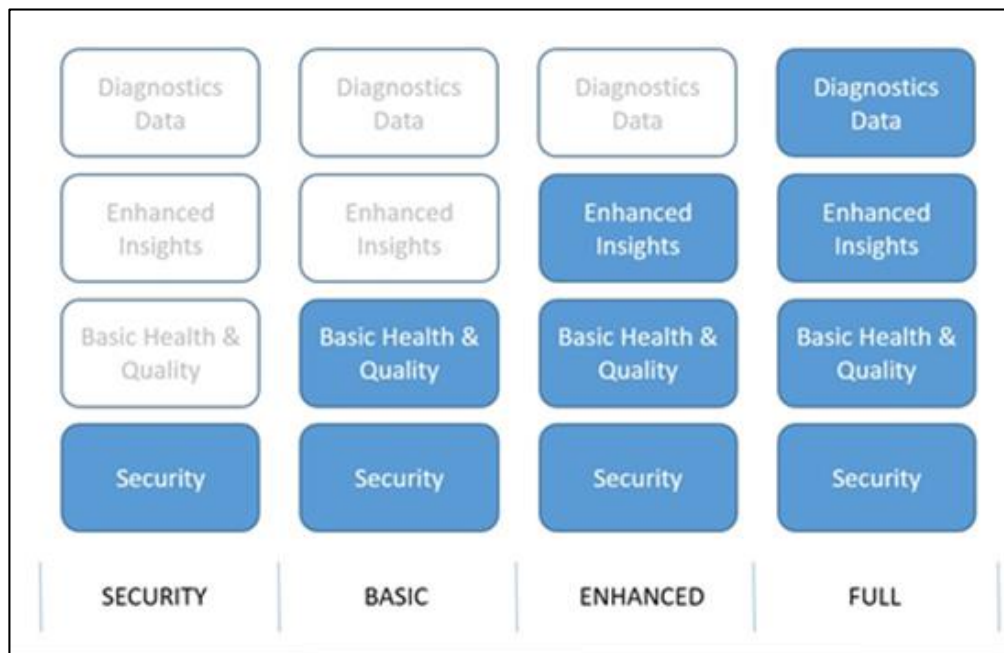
| SECURITY | BASIC | ENHANCED | FULL |
|---|---|---|---|
| Diagnostics Data | Diagnostics Data | Diagnostics Data | Diagnostics Data |
| Enhanced Insights | Enhanced Insights | Enhanced Insights | Enhanced Insights |
| Basic Health & Quality | Basic Health & Quality | Basic Health & Quality | Basic Health & Quality |
| Security | Security | Security | Security |